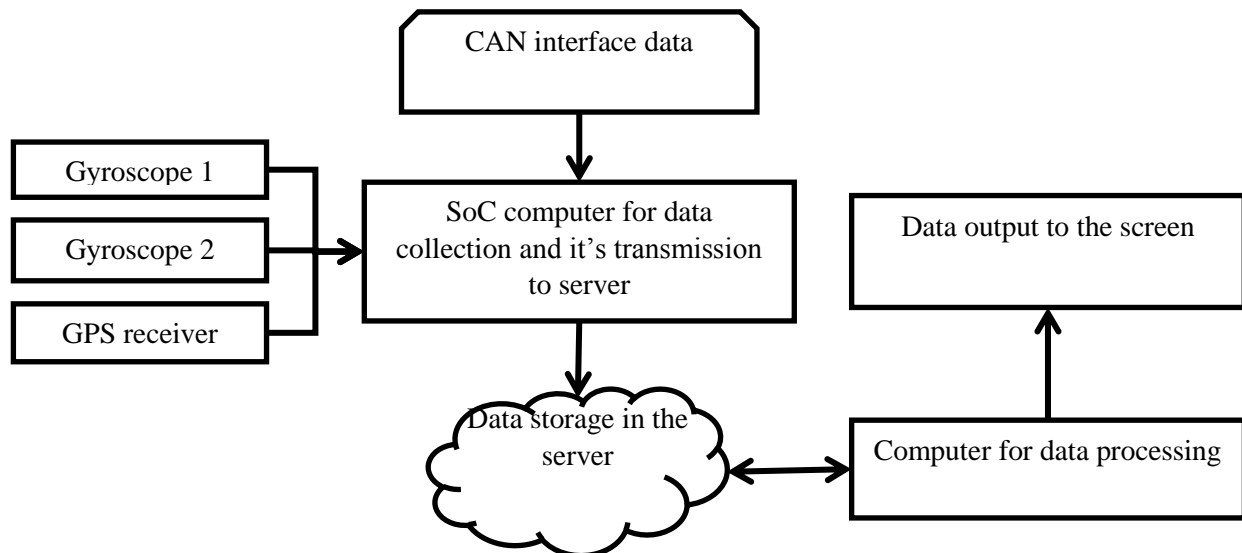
CAN interface data

Gyroscope 1

Gyroscope 2

GPS receiver

SoC computer for data collection and it’s transmission to server

Data output to the screen

Data storage in the server

Computer for data processing